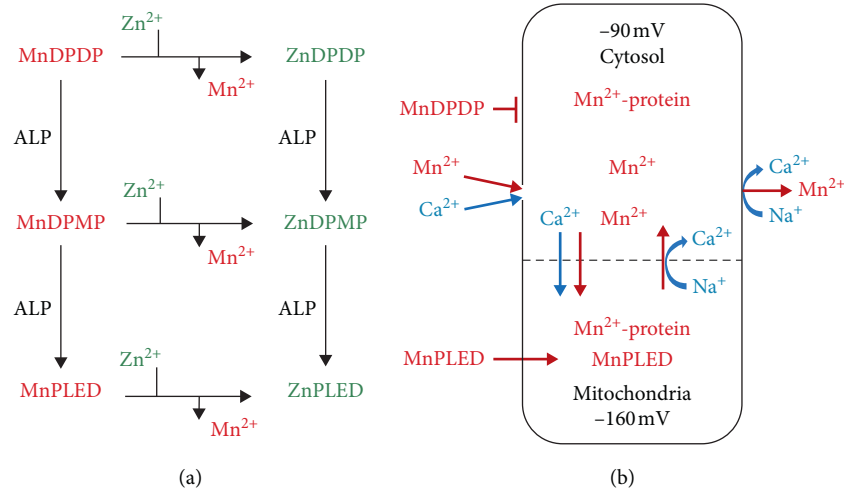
$Zn^{2+}$

MnDPDP

$Mn^{2+}$

ZnDPDP

ALP

ALP

$Zn^{2+}$

MnDPMP

$Mn^{2+}$

ZnDPMP

ALP

ALP

$Zn^{2+}$

MnPLED

$Mn^{2+}$

ZnPLED

(a)

−90 mV
Cytosol

MnDPDP

$Mn^{2+}$-protein

$Mn^{2+}$

$Mn^{2+}$

$Ca^{2+}$

$Ca^{2+}$

$Mn^{2+}$

$Na^{+}$

$Ca^{2+}$

$Mn^{2+}$

$Ca^{2+}$

$Na^{+}$

$Mn^{2+}$-protein

MnPLED

MnPLED

Mitochondria
−160 mV

(b)